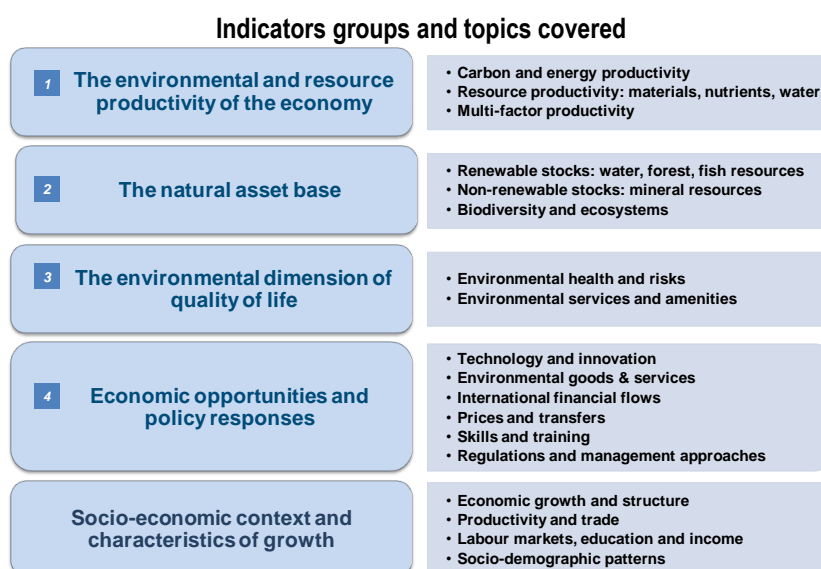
Indicators groups and topics covered

1 The environmental and resource productivity of the economy

• Carbon and energy productivity
• Resource productivity: materials, nutrients, water
• Multi-factor productivity

2 The natural asset base

• Renewable stocks: water, forest, fish resources
• Non-renewable stocks: mineral resources
• Biodiversity and ecosystems

3 The environmental dimension of quality of life

• Environmental health and risks
• Environmental services and amenities

4 Economic opportunities and policy responses

• Technology and innovation
• Environmental goods & services
• International financial flows
• Prices and transfers
• Skills and training
• Regulations and management approaches

Socio-economic context and characteristics of growth

• Economic growth and structure
• Productivity and trade
• Labour markets, education and income
• Socio-demographic patterns